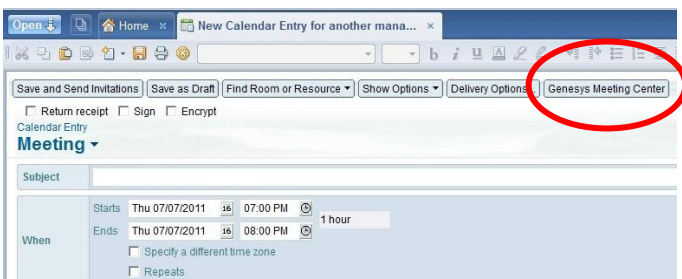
Open | Home | New Calendar Entry for another mana... ×

Save and Send Invitations | Save as Draft | Find Room or Resource ▾ | Show Options ▾ | Delivery Options... | Genesys Meeting Center

Return receipt  Sign  Encrypt

Calendar Entry
Meeting ▾

Subject

When
Starts Thu 07/07/2011 16 07:00 PM 1 hour
Ends Thu 07/07/2011 16 08:00 PM
Specify a different time zone
Repeats